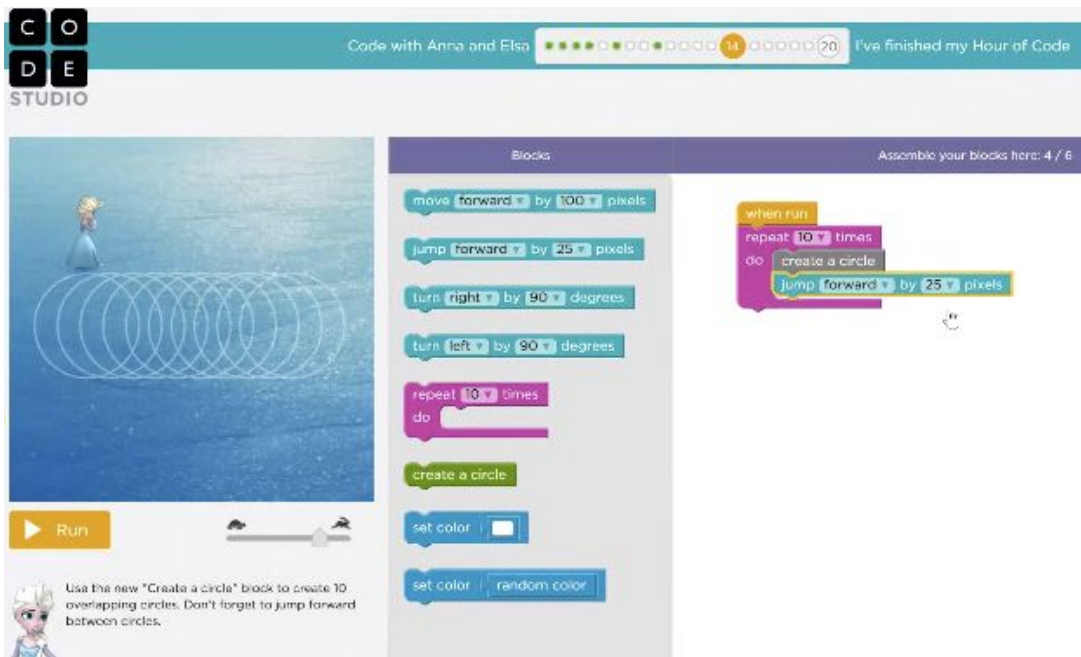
C O
D E
STUDIO

Code with Anna and Elsa 14 20 I've finished my Hour of Code

Blocks

Assemble your blocks here: 4 / 6

move forward by 100 pixels

jump forward by 25 pixels

turn right by 90 degrees

turn left by 90 degrees

repeat 10 times
do

create a circle

set color

set color random color

when run
repeat 10 times
do create a circle
jump forward by 25 pixels

Run

Use the new "Create a circle" block to create 10 overlapping circles. Don't forget to jump forward between circles.